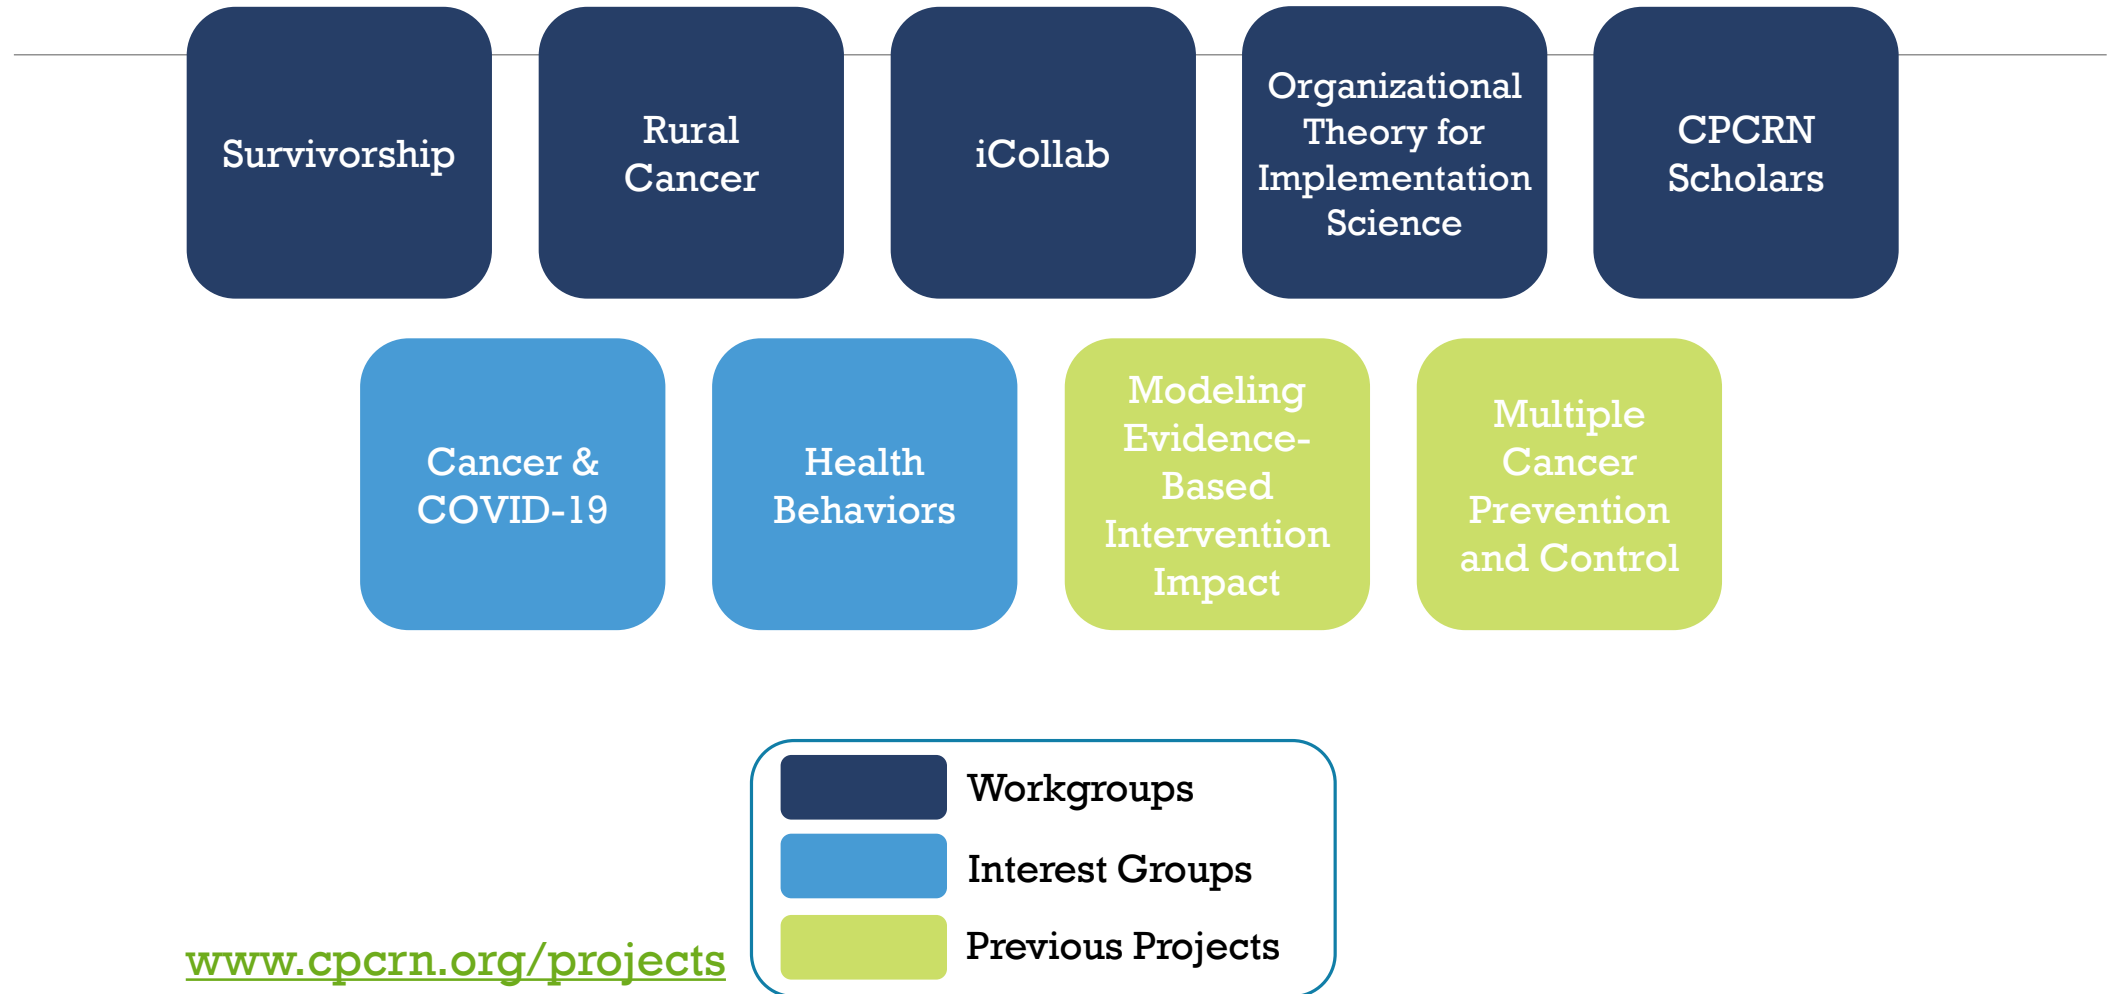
Survivorship

Rural Cancer

iCollab

Organizational Theory for Implementation Science

CPCRN Scholars

Cancer & COVID-19

Health Behaviors

Modeling Evidence-Based Intervention Impact

Multiple Cancer Prevention and Control

Workgroups

Interest Groups

Previous Projects

www.cpcrn.org/projects